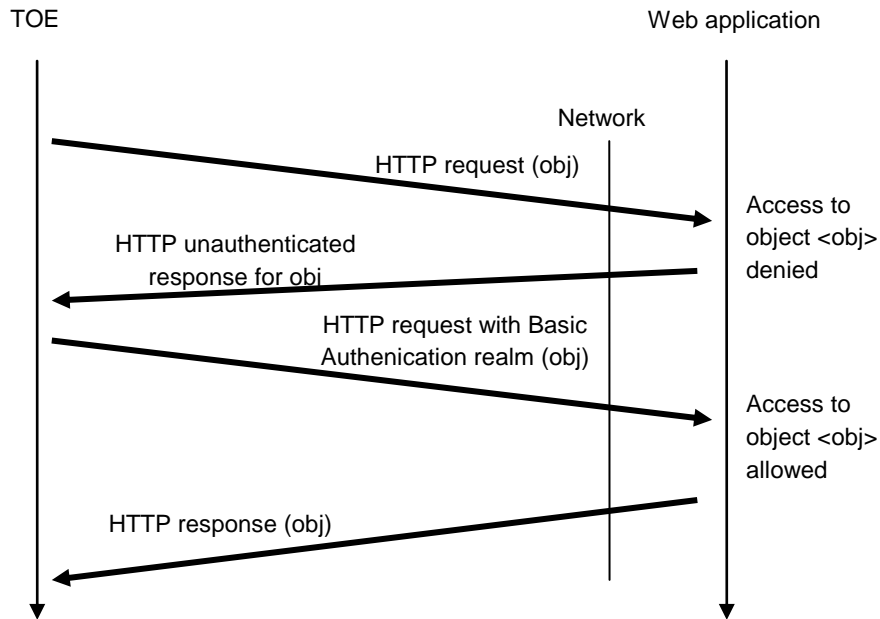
TOE

Web application

Network

HTTP request (obj)

Access to object <obj> denied

HTTP unauthenticated response for obj

HTTP request with Basic Authenication realm (obj)

Access to object <obj> allowed

HTTP response (obj)